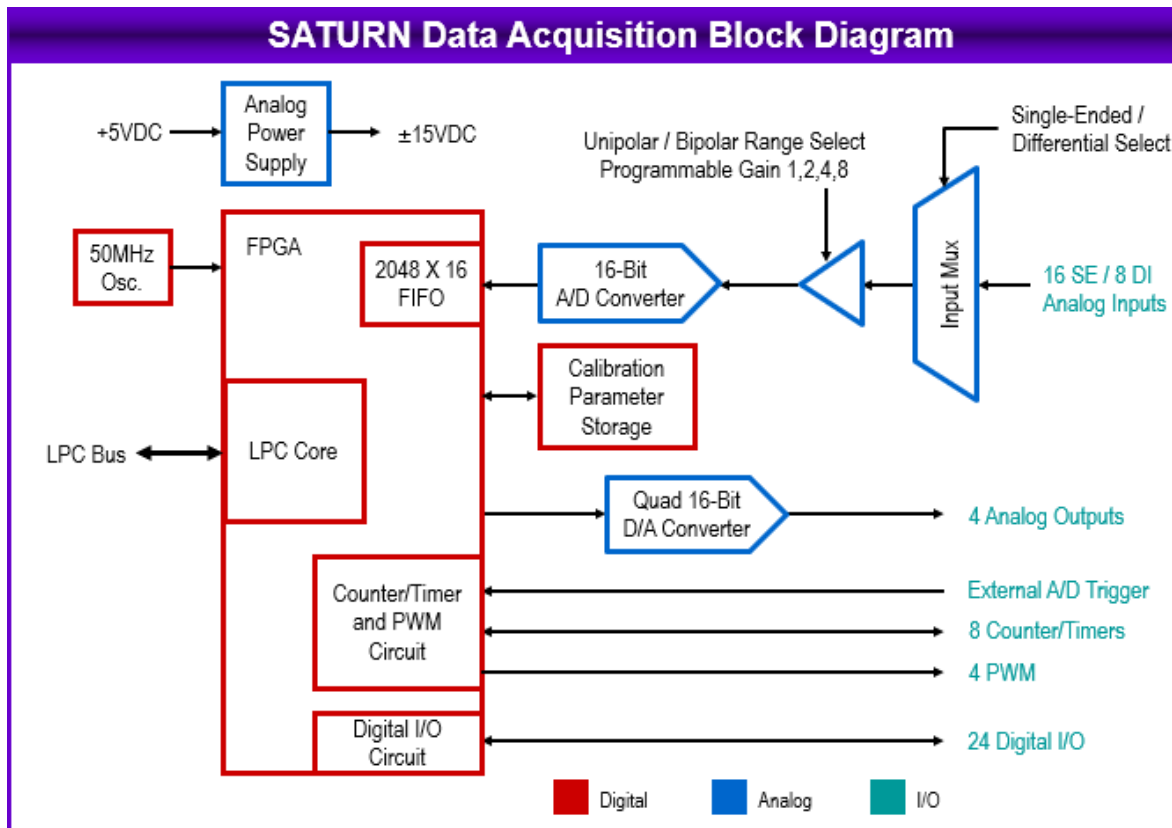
SATURN Data Acquisition Block Diagram

+5VDC

Analog Power Supply

±15VDC

Unipolar / Bipolar Range Select
Programmable Gain 1,2,4,8

Single-Ended / Differential Select

50MHz Osc.

FPGA

2048 X 16 FIFO

16-Bit A/D Converter

Input Mux

16 SE / 8 DI Analog Inputs

Calibration Parameter Storage

LPC Bus

LPC Core

Quad 16-Bit D/A Converter

4 Analog Outputs

Counter/Timer and PWM Circuit

External A/D Trigger

8 Counter/Timers

4 PWM

Digital I/O Circuit

24 Digital I/O

Digital

Analog

I/O